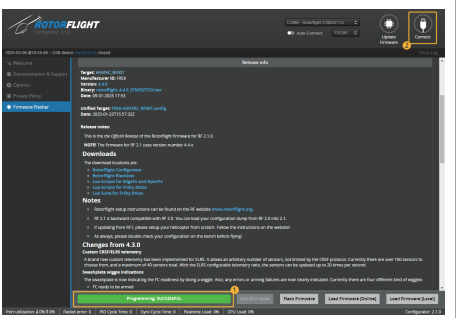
ROTORFLIGHT
Configurator 2.1.0

COM6 - RotorFlight STM32F7x2
Auto Connect
115200
Update Firmware
2
Connect

2025-02-26 @16:10:48 -- USB device successfully closed.
Show Log

Welcome
Documentation & Support
Options
Privacy Policy
Firmware Flasher

Release info

Target: MAMBA_F722S
Manufacturer ID: FRHE
Version: 4.4.0
Binary: rotorflight_4.4.0_STM32F7X2.hex
Date: 05-01-2025 17:58

Unified Target: FRHE-MAMBA_F722S.config
Date: 2025-01-22T15:57:32Z

Release notes:

This is the first Official Release of the Rotorflight firmware for RF 2.1.0.

NOTE: The firmware for RF 2.1 uses version number 4.4.x.

Downloads

The download locations are:

Rotorflight Configurator
Rotorflight Blackbox
Lua Scripts for EdgeTx and OpenTx
Lua Scripts for Ethos
Lua Suite for FrSky Ethos

Notes

Rotorflight setup instructions can be found on the RF website www.rotorflight.org.
RF 2.1 is backward compatible with RF 2.0. You can load your configuration dump from RF 2.0 into 2.1.
If updating from RF1, please setup your helicopter from scratch. Follow the instructions on the website!
As always, please double check your configuration on the bench before flying!

Changes from 4.3.0

Custom CRSF/ELRS telemetry
A brand new custom telemetry has been implemented for ELRS. It allows an arbitrary number of sensors, not limited by the CRSF protocol. Currently there are over 100 sensors to choose from, and a maximum of 40 sensors total. With the ELRS configurable telemetry ratio, the sensors can be updated up to 20 times per second.

Swashplate wiggle indications
The swashplate is now indicating the FC readiness by doing a wiggle. Also, any errors or arming failures are now clearly indicated. Currently there are four different kind of wiggles:
FC ready to be armed

Programming: SUCCESSFUL
1
Exit DFU Mode
Flash Firmware
Load Firmware [Online]
Load Firmware [Local]

Port utilization: D: 0% U: 0% | Packet error: 0 | I2C error: 0 | Gyro Cycle Time: 0 | PID Cycle Time: 0 | Realtime Load: 0% | CPU Load: 0%
Configurator: 2.1.0